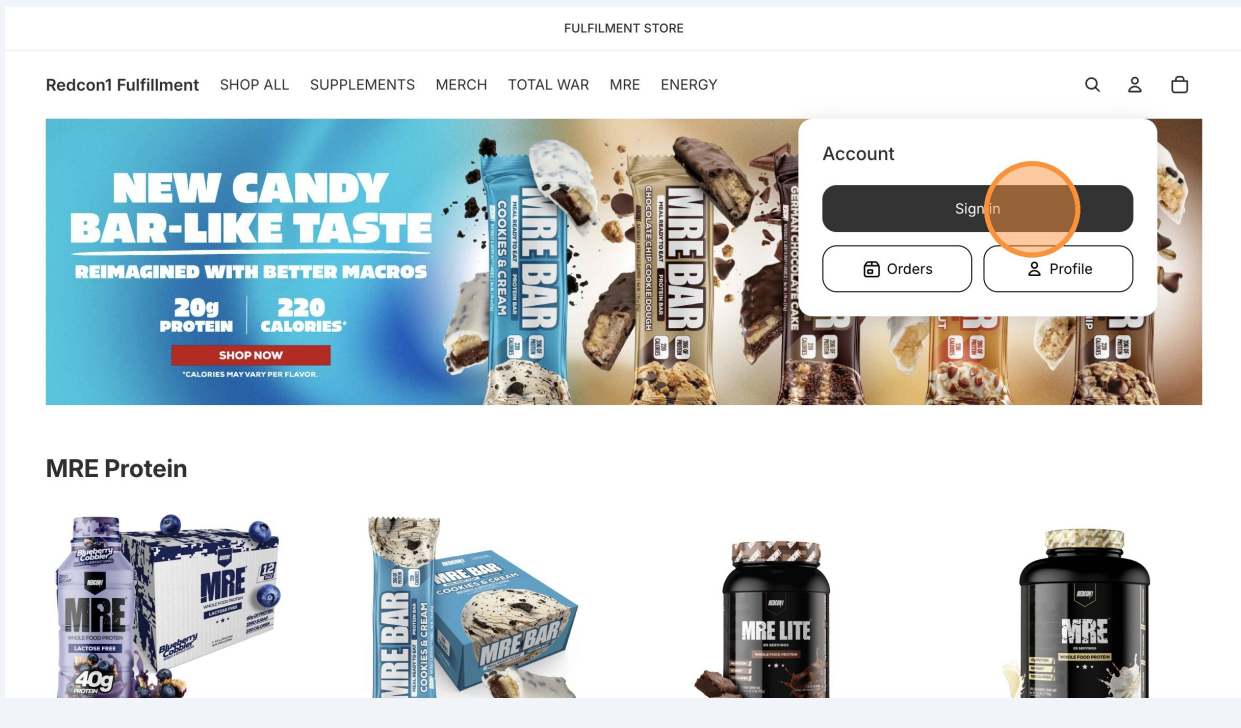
FULFILMENT STORE

Redcon1 Fulfillment SHOP ALL SUPPLEMENTS MERCH TOTAL WAR MRE ENERGY

NEW CANDY BAR-LIKE TASTE

REIMAGINED WITH BETTER MACROS

20g PROTEIN | 220 CALORIES*

SHOP NOW

*CALORIES MAY VARY PER FLAVOR.

MRE BAR
COOKIES & CREAM

MRE BAR
CHOCOLATE CHIP COOKIE DOUGH

GERMAN CHOCOLATE CAKE

Account

Sign in

Orders

Profile

MRE Protein

MRE
Blueberry Cobbler
LACTOSE FREE
40g PROTEIN

MRE BAR
COOKIES & CREAM

MRE LITE

MRE